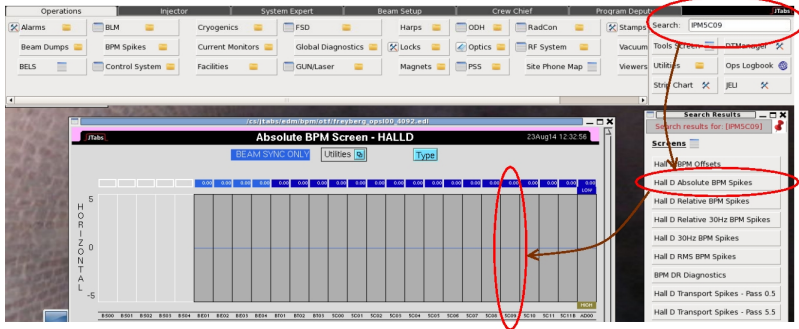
Operations | Injector | System Expert | Beam Setup | Crew Chief | Program Deputy | JTabs

Alarms | BLM | Cryogenics | FSD | Harps | ODH | RadCon | Stamps
Beam Dumps | BPM Spikes | Current Monitors | Global Diagnostics | Locks | Optics | RF System | Vacuum
BELS | Control System | Facilities | GUN/Laser | Magnets | PSS | Site Phone Map | Viewers

Search: IPM5C09

Tools Screen | DTManager
Utilities | Ops Logbook
Strip Chart | JELI

/cs/jtabs/edm/bpm/otf/freyberg_opsl00_4092.edl

JTabs
Absolute BPM Screen - HALLD
23Aug14 12:32:56

BEAM SYNC ONLY
Utilities
Type

0.00 0.00 0.00 0.00 0.00 0.00 0.00 0.00 0.00 0.00 0.00 0.00 0.00 0.00 0.00 0.00 0.00 0.00 0.00 0.00
LOW

5
HORIZONTAL
0
-5

HIGH

5C00 5C01 5C02 5C03 5C04 5E01 5E02 5E03 5E04 5F01 5F02 5F03 5C06 5C01 5C02 5C03 5C04 5C05 5C06 5C07 5C08 5C09 5C10 5C11 5C11B AD00

Search Results
Search results for: [IPM5C09]

Screens

Hall D BPM Offsets
Hall D Absolute BPM Spikes
Hall D Relative BPM Spikes
Hall D Relative 30Hz BPM Spikes
Hall D 30Hz BPM Spikes
Hall D RMS BPM Spikes
BPM DR Diagnostics
Hall D Transport Spikes - Pass 0.5
Hall D Transport Spikes - Pass 5.5